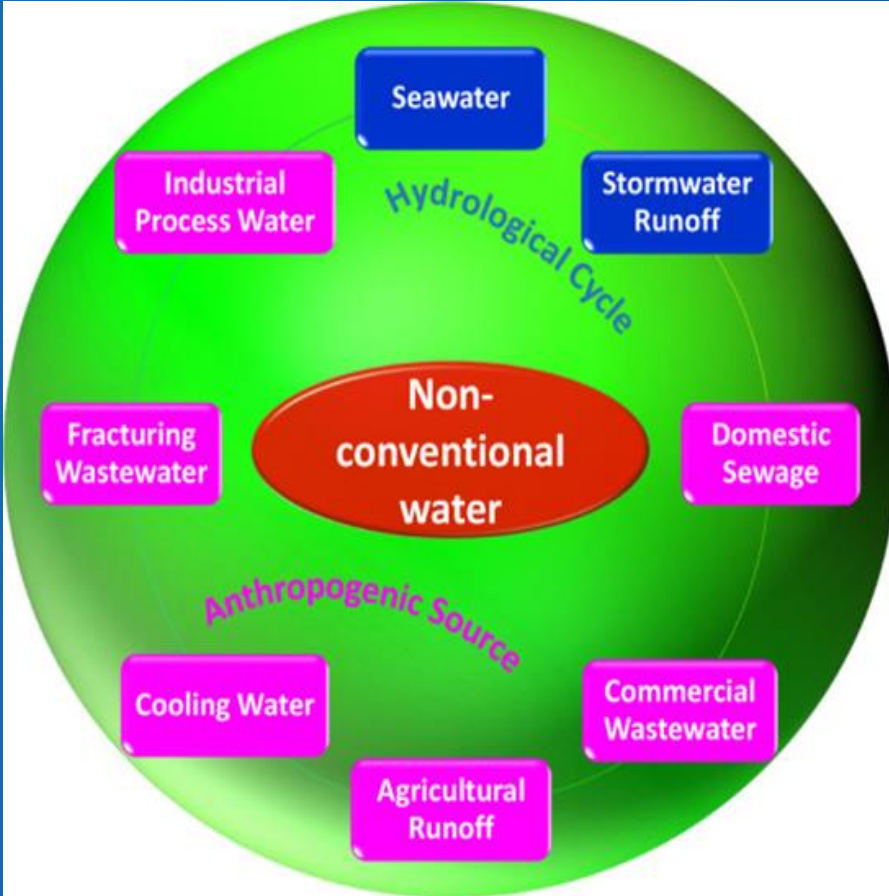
Seawater

Industrial Process Water

Hydrological Cycle

Stormwater Runoff

Fracturing Wastewater

Non-conventional water

Domestic Sewage

Anthropogenic Source

Cooling Water

Commercial Wastewater

Agricultural Runoff